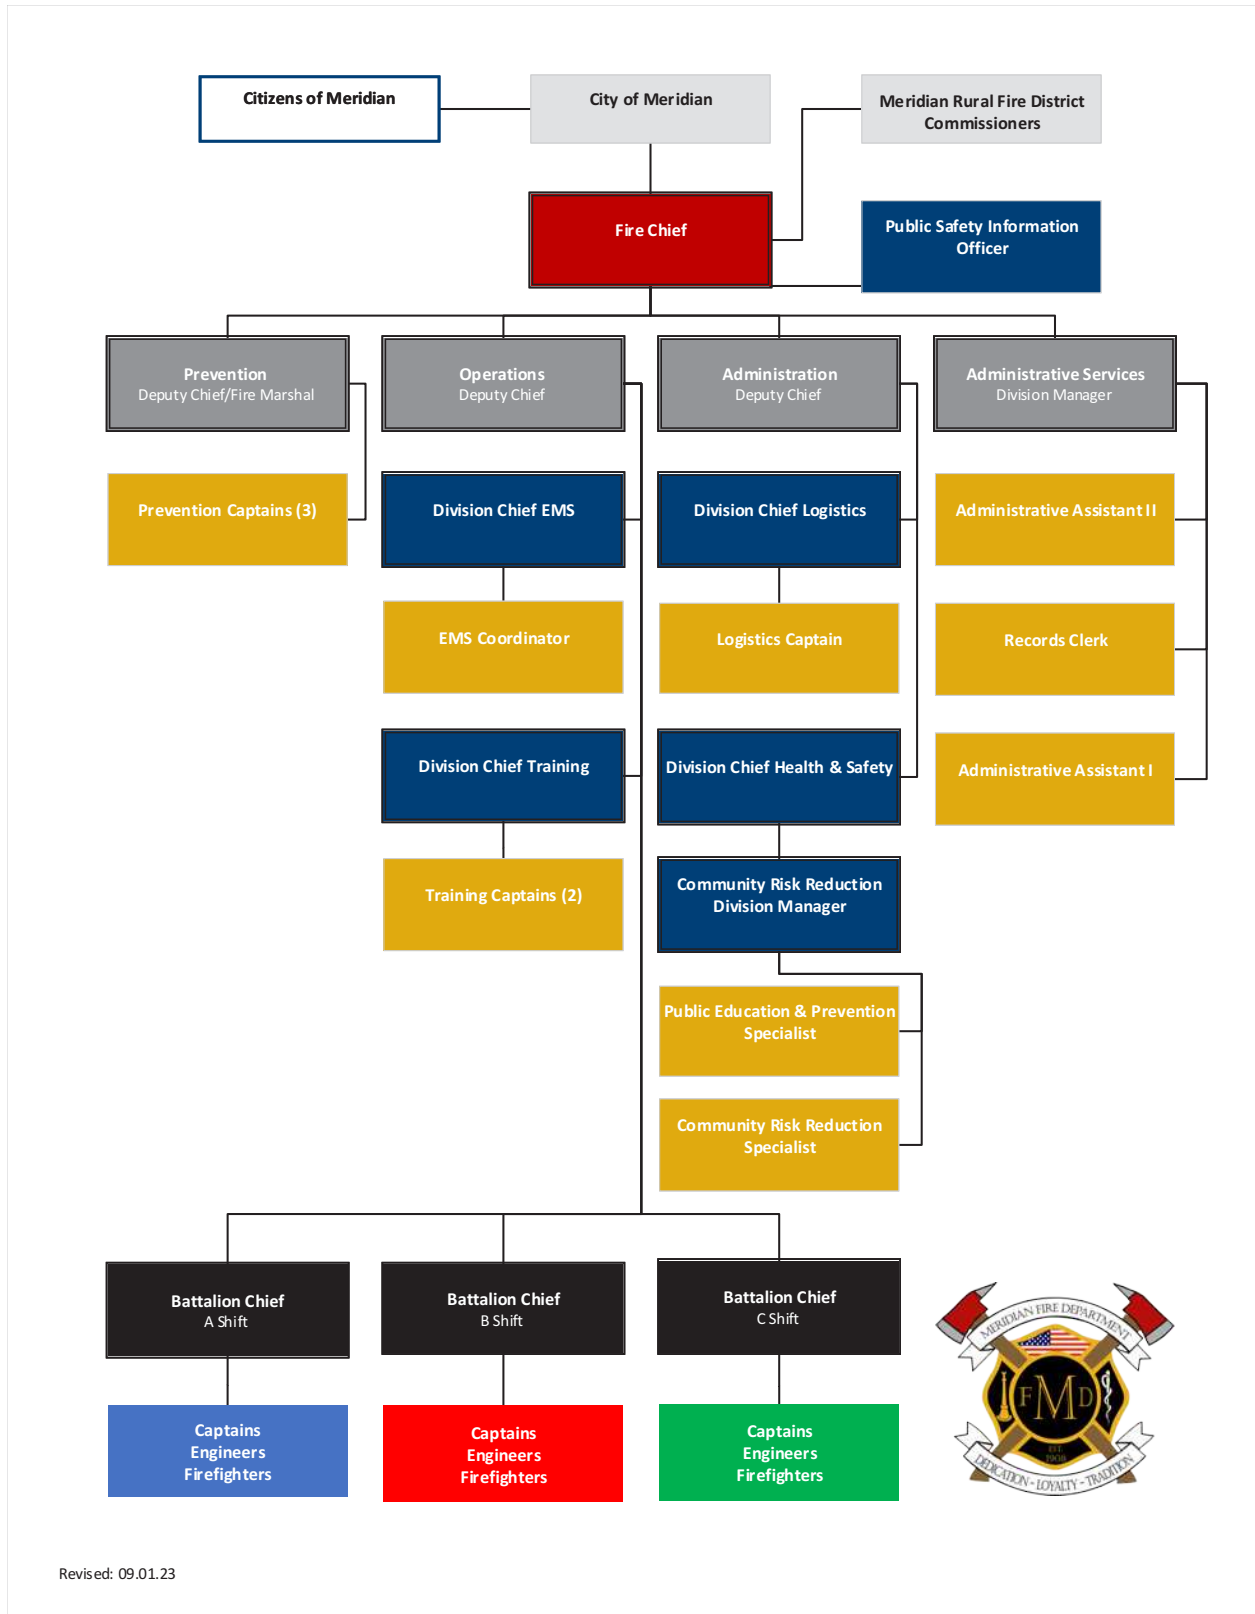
Citizens of Meridian

City of Meridian

Meridian Rural Fire District Commissioners

Fire Chief

Public Safety Information Officer

Prevention
Deputy Chief/Fire Marshal

Operations
Deputy Chief

Administration
Deputy Chief

Administrative Services
Division Manager

Prevention Captains (3)

Division Chief EMS

Division Chief Logistics

Administrative Assistant II

EMS Coordinator

Logistics Captain

Records Clerk

Division Chief Training

Division Chief Health & Safety

Administrative Assistant I

Training Captains (2)

Community Risk Reduction Division Manager

Public Education & Prevention Specialist

Community Risk Reduction Specialist

Battalion Chief
A Shift

Battalion Chief
B Shift

Battalion Chief
C Shift

Captains
Engineers
Firefighters

Captains
Engineers
Firefighters

Captains
Engineers
Firefighters

MERIDIAN FIRE DEPARTMENT
MFD
EST. 1908
DEDICATION - LOYALTY - TRADITION

Revised: 09.01.23